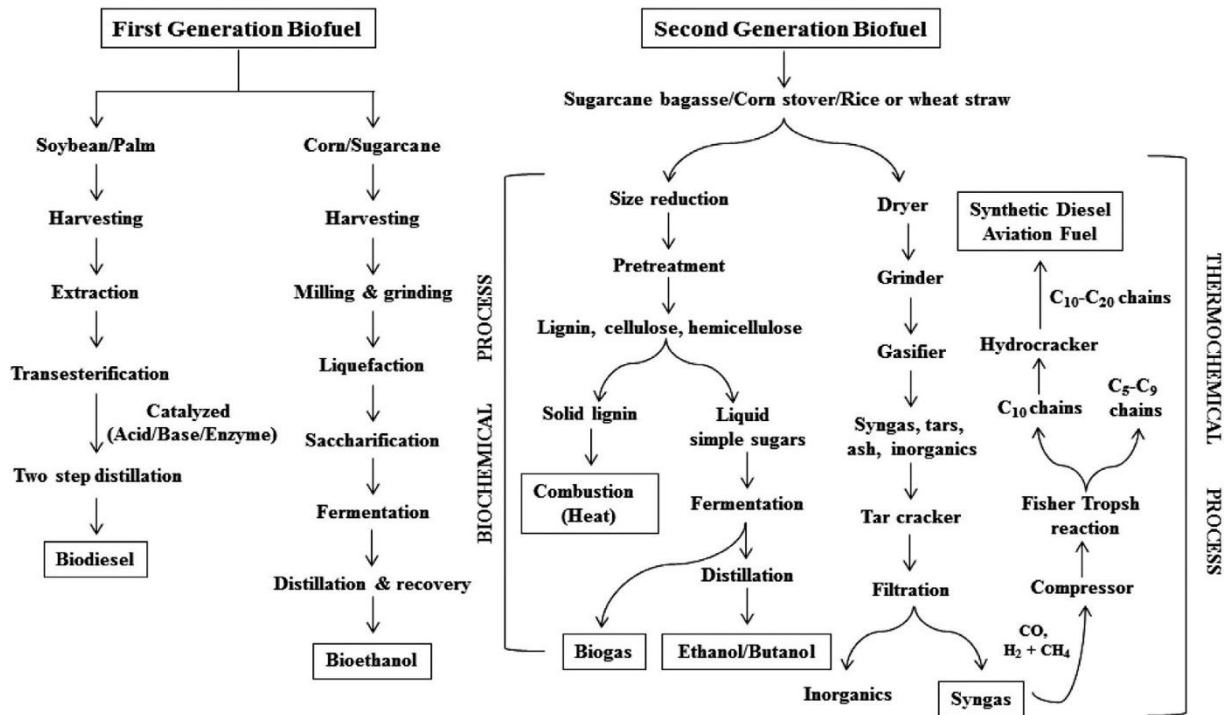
First Generation Biofuel

Soybean/Palm

Harvesting

Extraction

Transesterification

Catalyzed (Acid/Base/Enzyme)

Two step distillation

Biodiesel

Corn/Sugarcane

Harvesting

Milling & grinding

Liquefaction

Saccharification

Fermentation

Distillation & recovery

Bioethanol

Second Generation Biofuel

Sugarcane bagasse/Corn stover/Rice or wheat straw

BIOCHEMICAL PROCESS

Size reduction

Pretreatment

Lignin, cellulose, hemicellulose

Solid lignin

Combustion (Heat)

Liquid simple sugars

Fermentation

Distillation

Biogas

Ethanol/Butanol

Dryer

Grinder

Gasifier

Syngas, tars, ash, inorganics

Tar cracker

Filtration

Inorganics

Syngas

CO, $H_2 + CH_4$

Compressor

Fisher Tropsh reaction

$C_{10}$ chains

$C_5$-$C_9$ chains

Hydrocracker

$C_{10}$-$C_{20}$ chains

Synthetic Diesel Aviation Fuel

THERMOCHEMICAL PROCESS